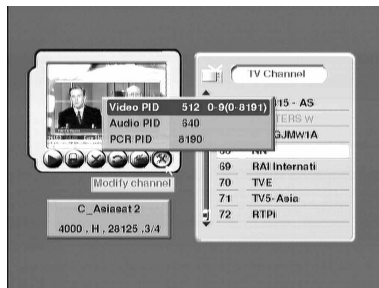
TV Channel

| Video PID | 512 | 0-9(0-8191) |
|---|---|---|
| Audio PID | 640 | |
| PCR PID | 8190 | |

Modify channel

C_Asiasat 2

4000 , H , 28125 ,3/4

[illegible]015 - AS
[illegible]TERS W
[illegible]GJMW1A
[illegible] NN
69 RAI Internati
70 TVE
71 TV5-Asia
72 RTPi